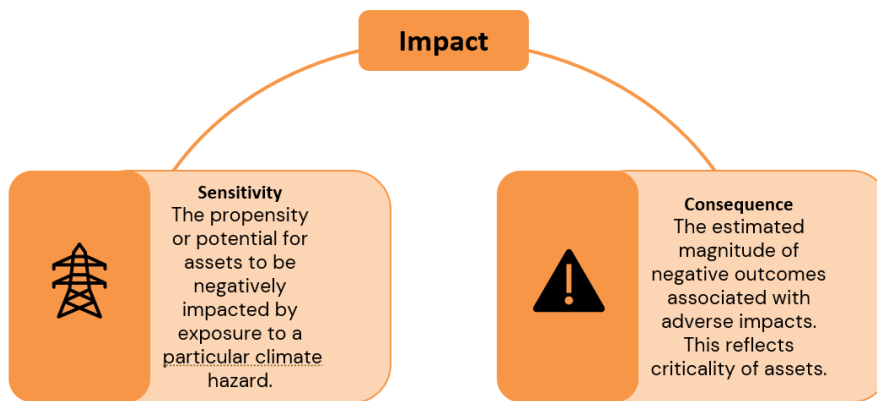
Impact

Sensitivity
The propensity or potential for assets to be negatively impacted by exposure to a particular climate hazard.

Consequence
The estimated magnitude of negative outcomes associated with adverse impacts. This reflects criticality of assets.